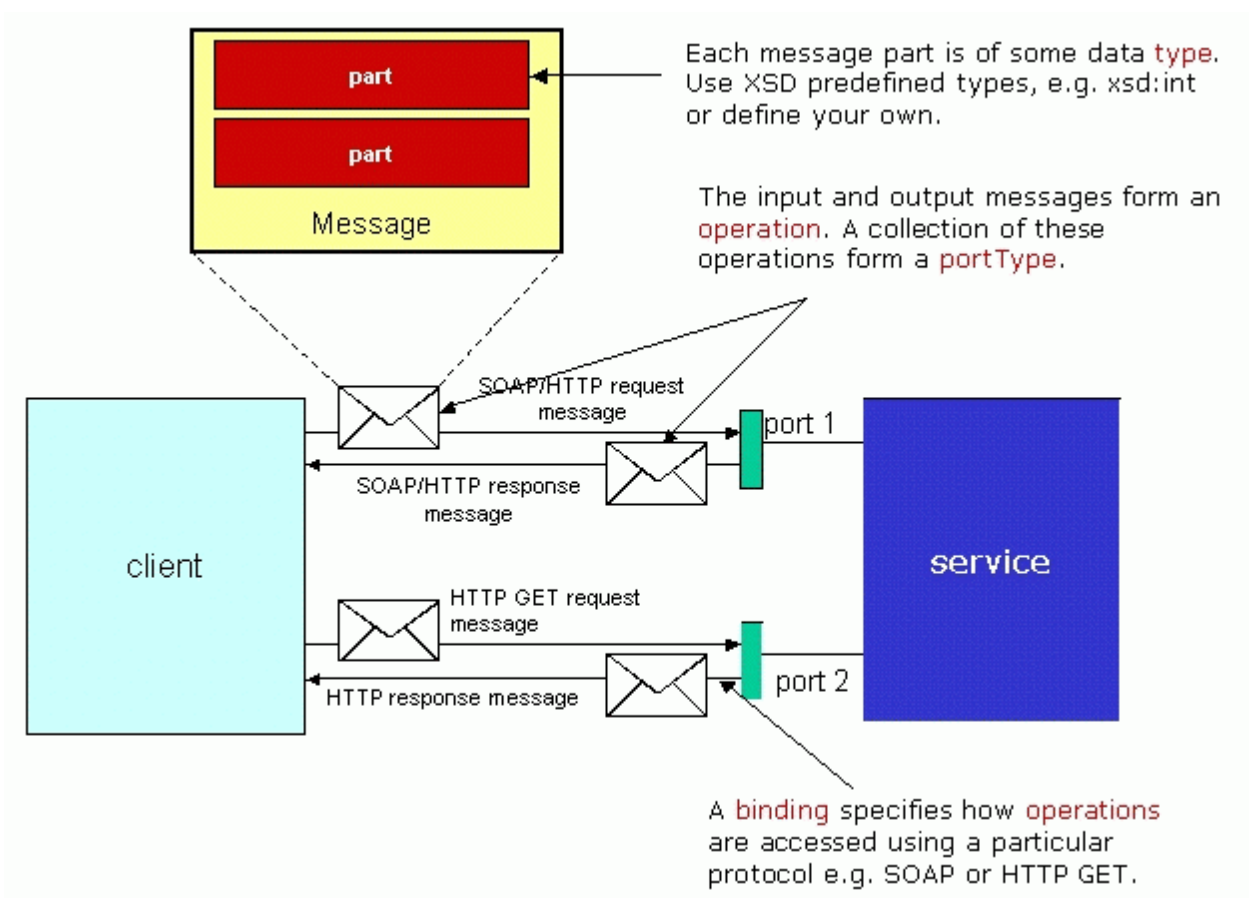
part

part

Message

Each message part is of some data type. Use XSD predefined types, e.g. xsd:int or define your own.

The input and output messages form an operation. A collection of these operations form a portType.

SOAP/HTTP request message

port 1

SOAP/HTTP response message

client

service

HTTP GET request message

HTTP response message

port 2

A binding specifies how operations are accessed using a particular protocol e.g. SOAP or HTTP GET.